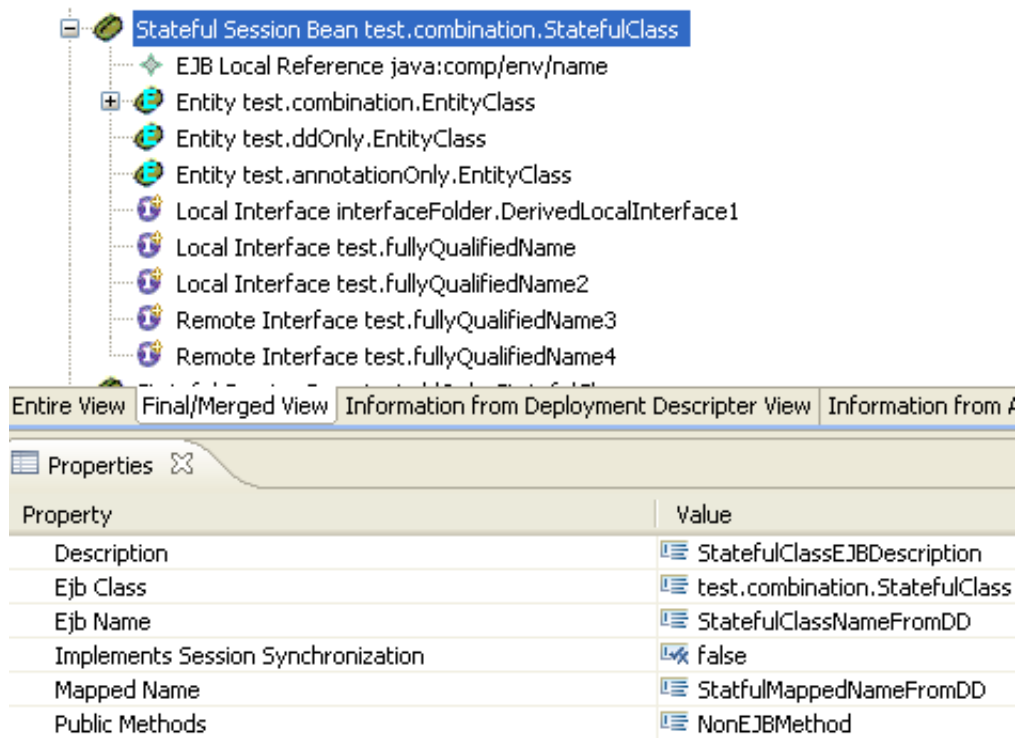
Stateful Session Bean test.combination.StatefulClass

EJB Local Reference java:comp/env/name

Entity test.combination.EntityClass

Entity test.ddOnly.EntityClass

Entity test.annotationOnly.EntityClass

Local Interface interfaceFolder.DerivedLocalInterface1

Local Interface test.fullyQualifiedName

Local Interface test.fullyQualifiedName2

Remote Interface test.fullyQualifiedName3

Remote Interface test.fullyQualifiedName4

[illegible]

Entire View | Final/Merged View | Information from Deployment Descripter View | Information from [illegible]

Properties ☒

| Property | Value |
|---|---|
| Description | StatefulClassEJBDescription |
| Ejb Class | test.combination.StatefulClass |
| Ejb Name | StatefulClassNameFromDD |
| Implements Session Synchronization | false |
| Mapped Name | StatfulMappedNameFromDD |
| Public Methods | NonEJBMethod |